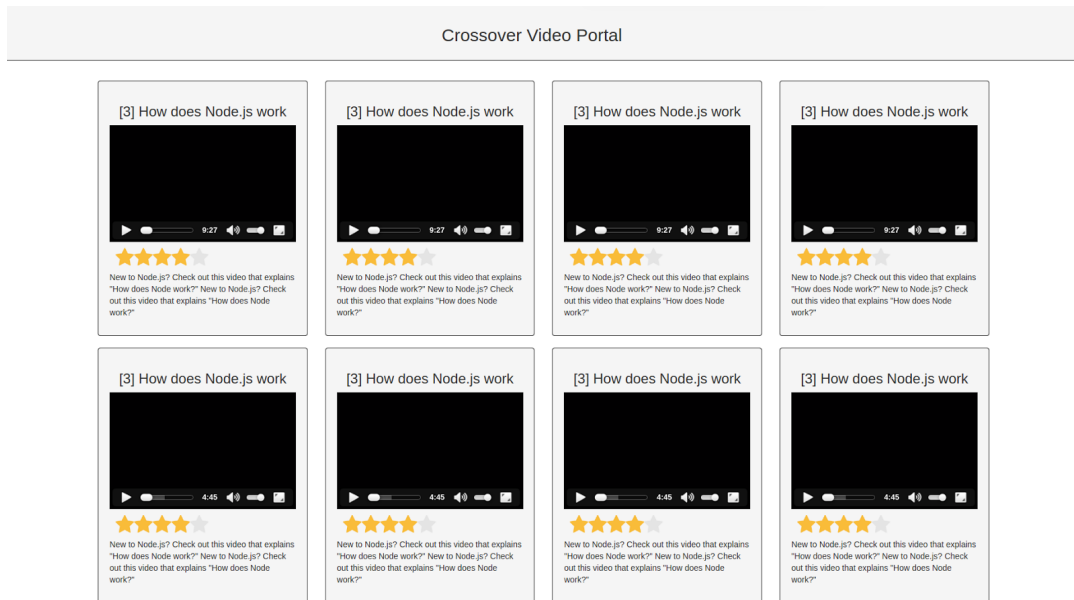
Crossover Video Portal

[3] How does Node.js work

9:27

New to Node.js? Check out this video that explains "How does Node work?" New to Node.js? Check out this video that explains "How does Node work?"

[3] How does Node.js work

9:27

New to Node.js? Check out this video that explains "How does Node work?" New to Node.js? Check out this video that explains "How does Node work?"

[3] How does Node.js work

9:27

New to Node.js? Check out this video that explains "How does Node work?" New to Node.js? Check out this video that explains "How does Node work?"

[3] How does Node.js work

9:27

New to Node.js? Check out this video that explains "How does Node work?" New to Node.js? Check out this video that explains "How does Node work?"

[3] How does Node.js work

4:45

New to Node.js? Check out this video that explains "How does Node work?" New to Node.js? Check out this video that explains "How does Node work?"

[3] How does Node.js work

4:45

New to Node.js? Check out this video that explains "How does Node work?" New to Node.js? Check out this video that explains "How does Node work?"

[3] How does Node.js work

4:45

New to Node.js? Check out this video that explains "How does Node work?" New to Node.js? Check out this video that explains "How does Node work?"

[3] How does Node.js work

4:45

New to Node.js? Check out this video that explains "How does Node work?" New to Node.js? Check out this video that explains "How does Node work?"